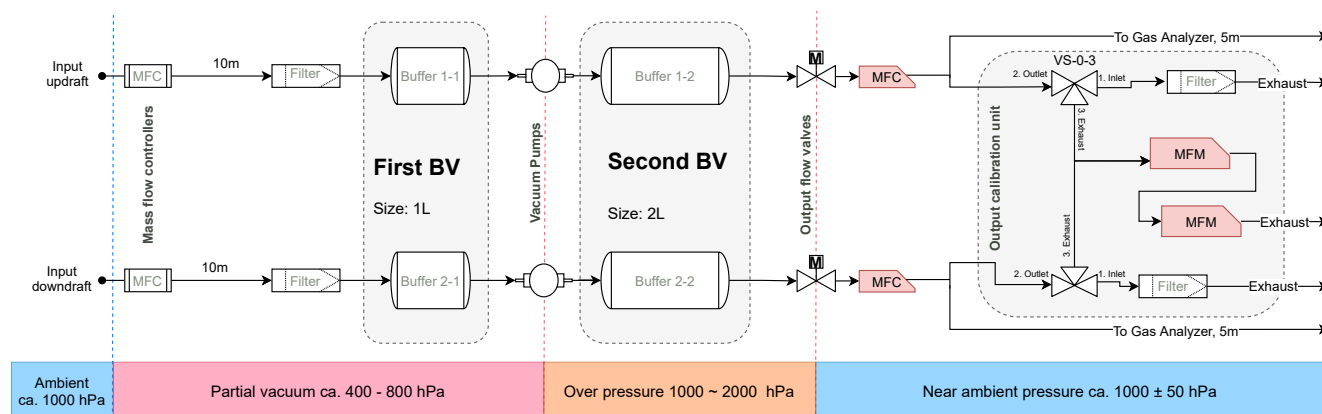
Input updraft

MFC

10m

Filter

Buffer 1-1

Buffer 1-2

M

MFC

To Gas Analyzer, 5m

VS-0-3

2. Outlet

1. Inlet

Filter

Exhaust

Mass flow controllers

First BV

Size: 1L

Vacuum Pumps

Second BV

Size: 2L

Output flow valves

Output calibration unit

3. Exhaust

MFM

MFM

Exhaust

3. Exhaust

Input downdraft

MFC

10m

Filter

Buffer 2-1

Buffer 2-2

M

MFC

2. Outlet

1. Inlet

Filter

Exhaust

To Gas Analyzer, 5m

Ambient ca. 1000 hPa

Partial vacuum ca. 400 - 800 hPa

Over pressure 1000 ~ 2000 hPa

Near ambient pressure ca. 1000 ± 50 hPa